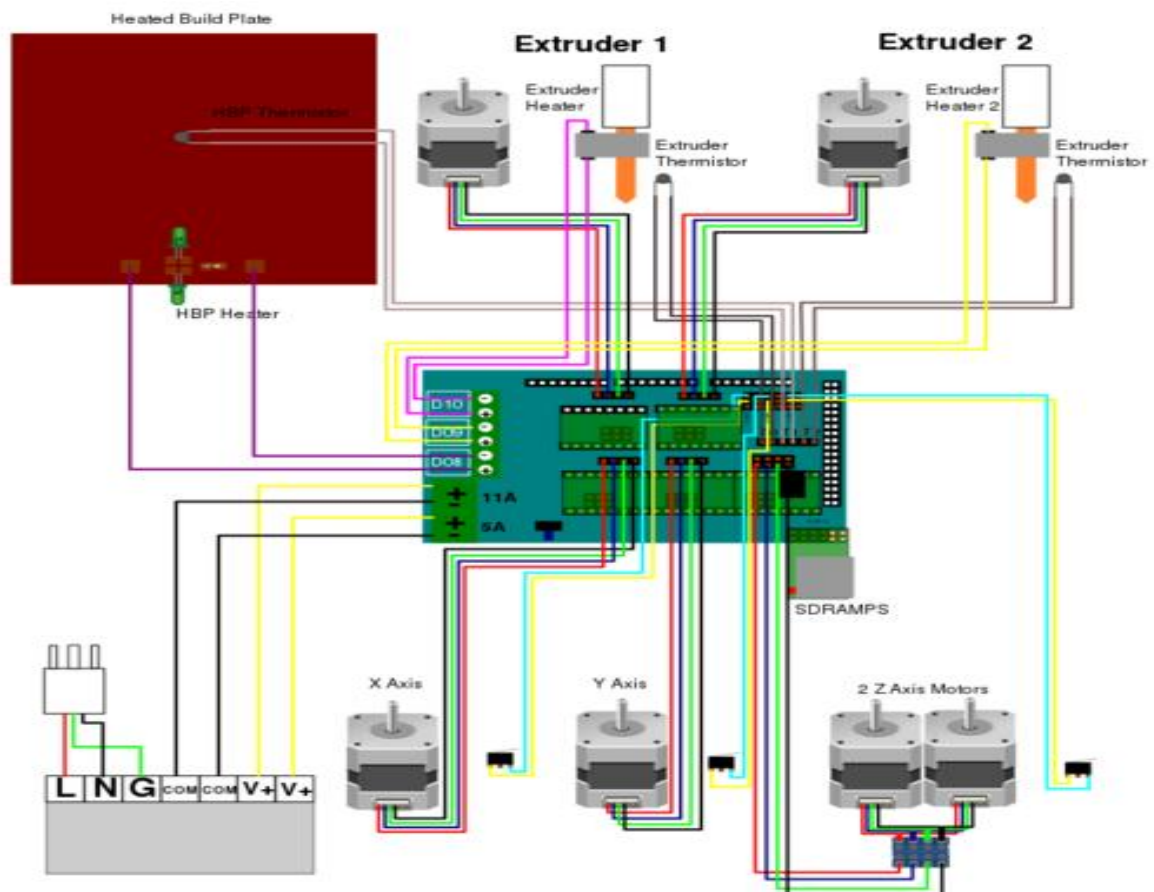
Heated Build Plate

HBP Thermistor

HBP Heater

Extruder 1

Extruder Heater

Extruder Thermistor

Extruder 2

Extruder Heater 2

Extruder Thermistor

D10

D09

D08

11A

5A

SDRAMPS

X Axis

Y Axis

2 Z Axis Motors

L N G COM COM V+ V+